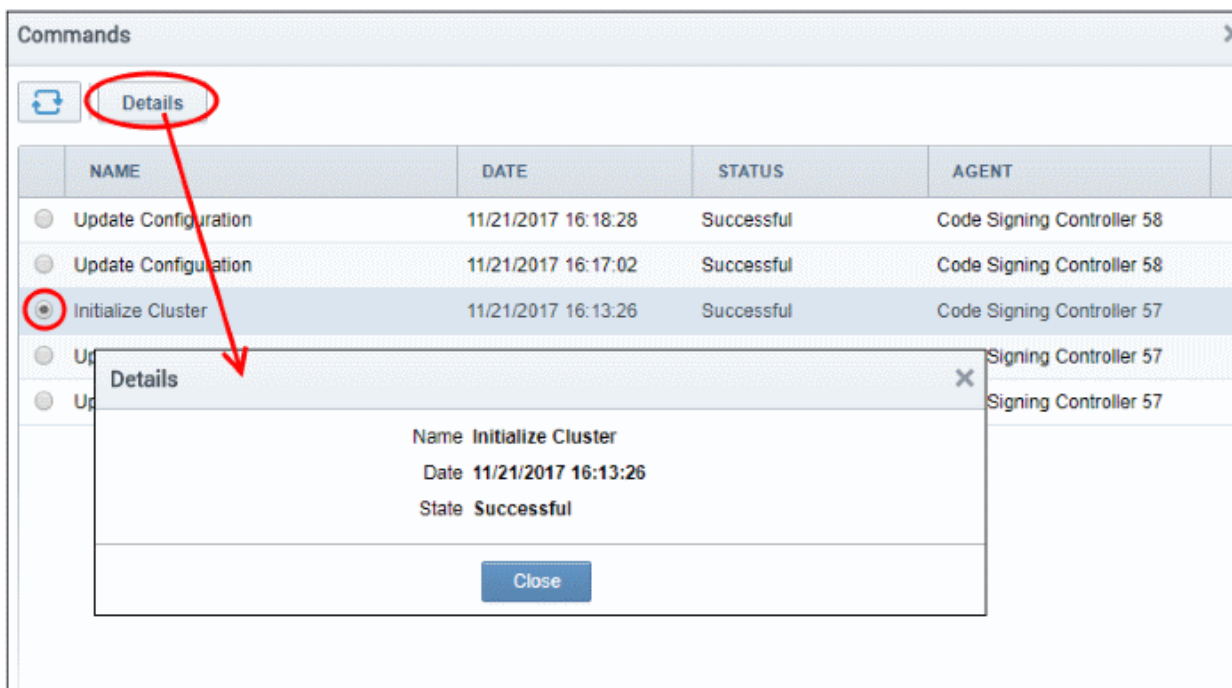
Commands

Details

| NAME | DATE | STATUS | AGENT |
|---|---|---|---|
| Update Configuration | 11/21/2017 16:18:28 | Successful | Code Signing Controller 58 |
| Update Configuration | 11/21/2017 16:17:02 | Successful | Code Signing Controller 58 |
| Initialize Cluster | 11/21/2017 16:13:26 | Successful | Code Signing Controller 57 |
| Up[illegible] | | | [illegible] Signing Controller 57 |
| Up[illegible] | | | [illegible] Signing Controller 57 |

Details

Name Initialize Cluster
Date 11/21/2017 16:13:26
State Successful

Close